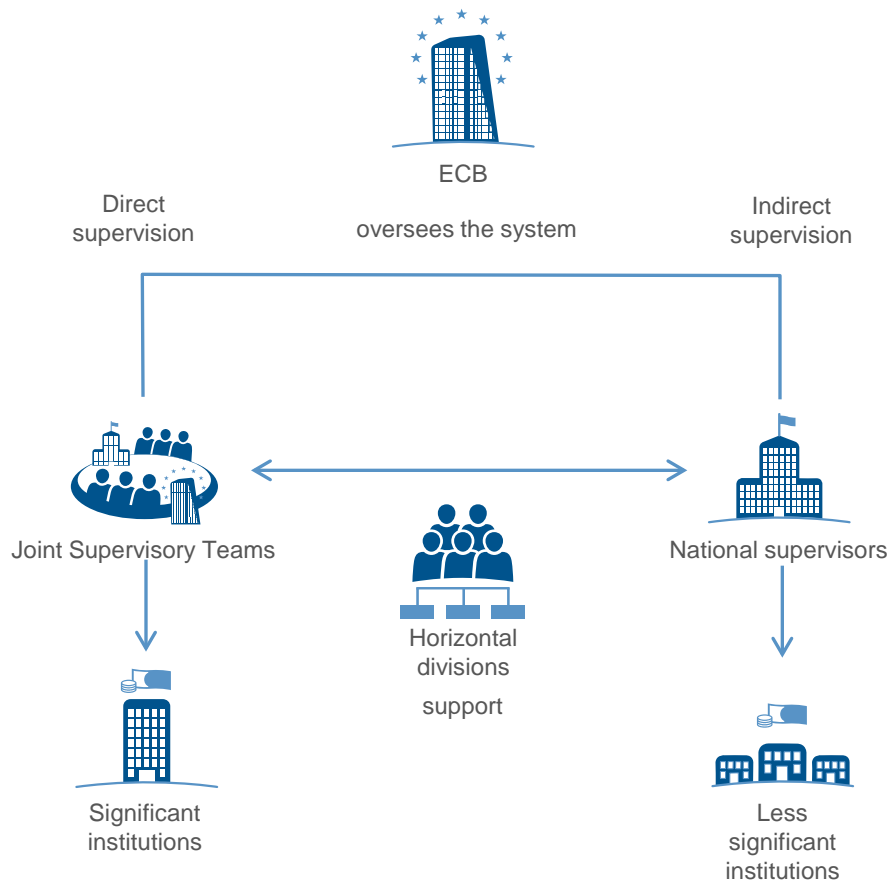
ECB

oversees the system

Direct supervision

Indirect supervision

Joint Supervisory Teams

National supervisors

Horizontal divisions

support

Significant institutions

Less significant institutions